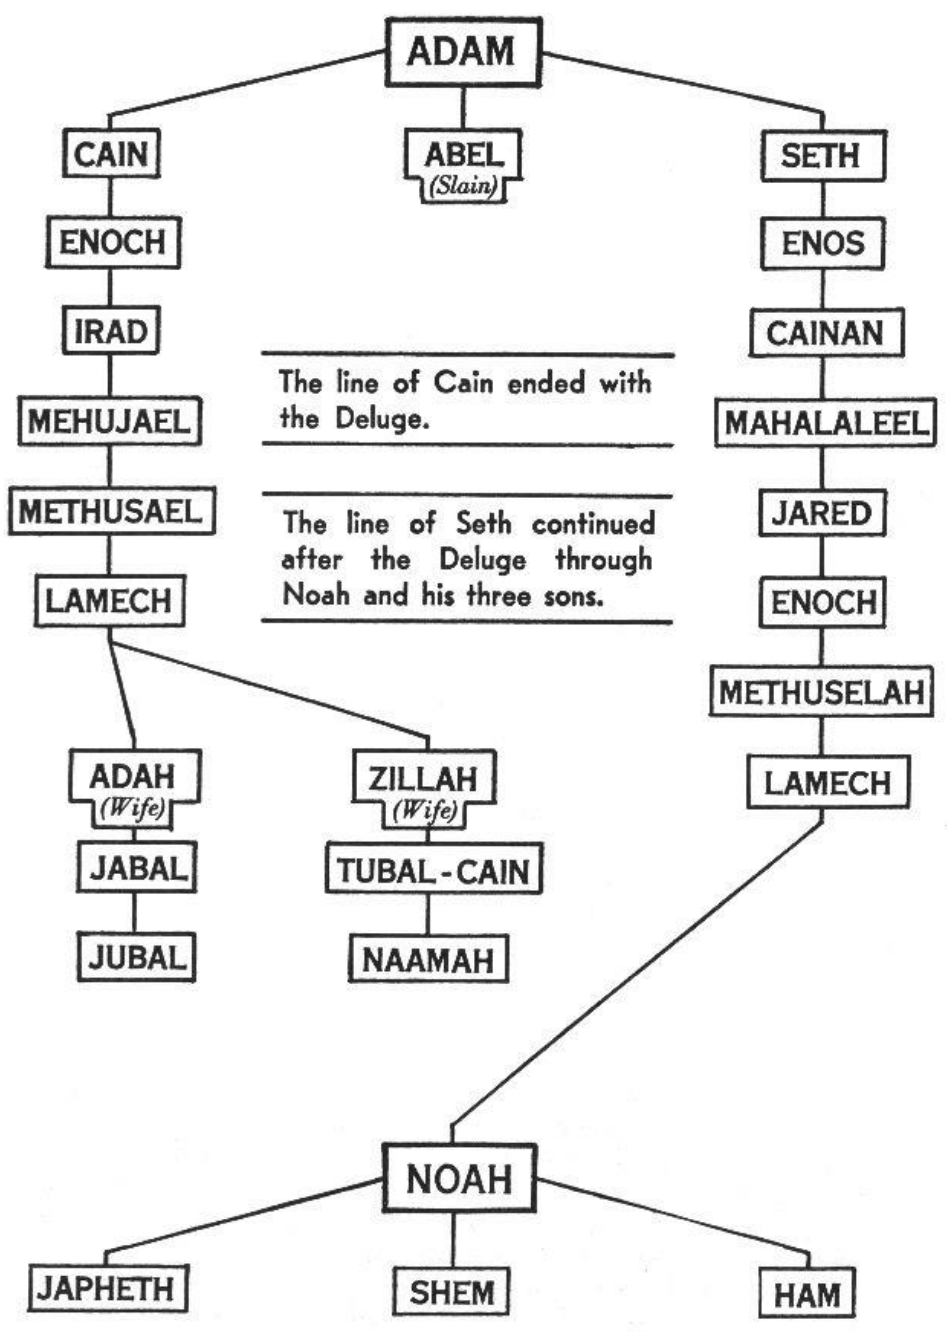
ADAM

CAIN

ABEL
(Slain)

SETH

ENOCH

ENOS

IRAD

CAINAN

The line of Cain ended with the Deluge.

MEHUJAEL

MAHALALEEL

METHUSAEL

JARED

The line of Seth continued after the Deluge through Noah and his three sons.

LAMECH

ENOCH

METHUSELAH

ADAH
(Wife)

ZILLAH
(Wife)

LAMECH

JABAL

TUBAL-CAIN

JUBAL

NAAMAH

NOAH

JAPHETH

SHEM

HAM